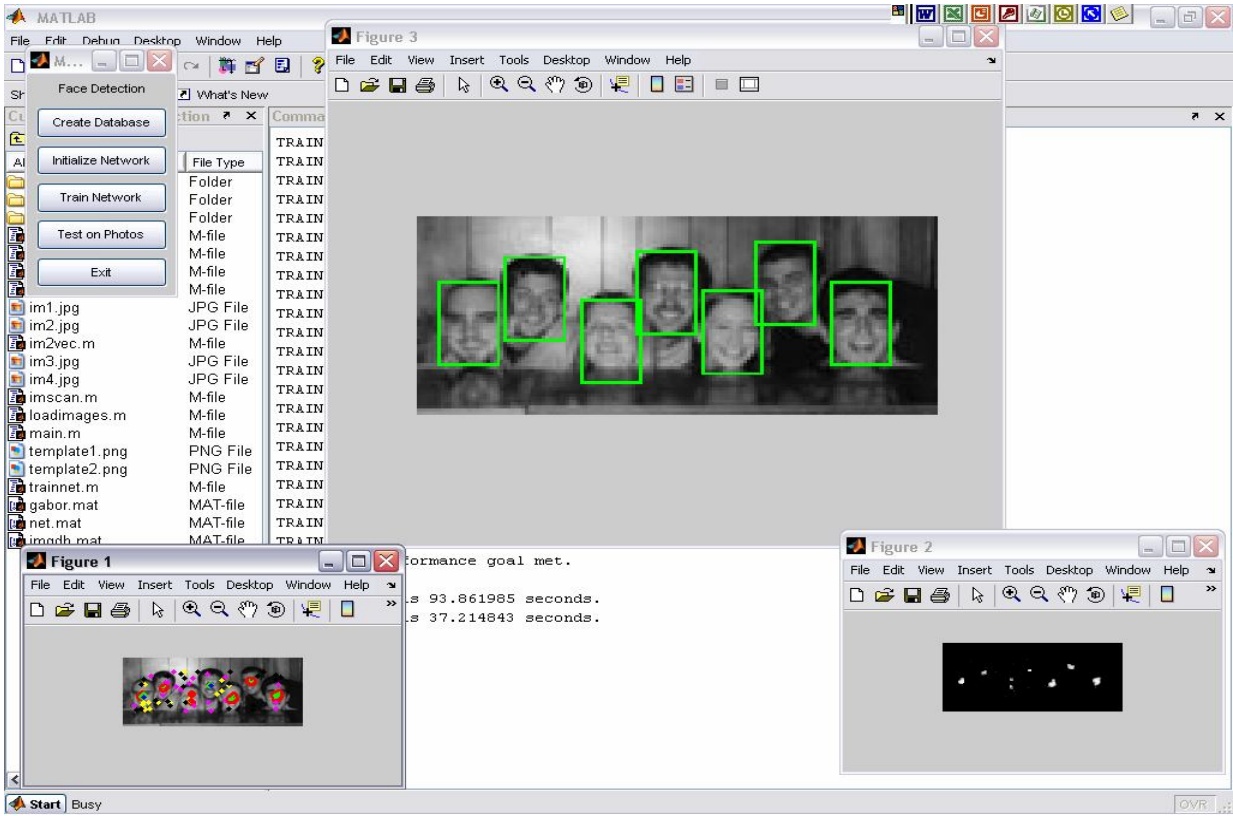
MATLAB

File Edit Debug Desktop Window Help

M...

Face Detection

Create Database

Initialize Network

Train Network

Test on Photos

Exit

Sh

What's New

Cu

ction

Comma

Al

File Type

Folder
Folder
Folder
M-file
M-file
M-file
M-file

im1.jpg JPG File
im2.jpg JPG File
im2vec.m M-file
im3.jpg JPG File
im4.jpg JPG File
imscan.m M-file
loadimages.m M-file
main.m M-file
template1.png PNG File
template2.png PNG File
trainnet.m M-file
gabor.mat MAT-file
net.mat MAT-file
imgdb.mat MAT-file

TRAIN
TRAIN
TRAIN
TRAIN
TRAIN
TRAIN
TRAIN
TRAIN
TRAIN
TRAIN
TRAIN
TRAIN
TRAIN
TRAIN
TRAIN
TRAIN
TRAIN
TRAIN
TRAIN
TRAIN
TRAIN
TRAIN

Figure 3

File Edit View Insert Tools Desktop Window Help

formance goal met.

s 93.861985 seconds.
s 37.214843 seconds.

Figure 1

File Edit View Insert Tools Desktop Window Help

Figure 2

File Edit View Insert Tools Desktop Window Help

Start Busy

OVR